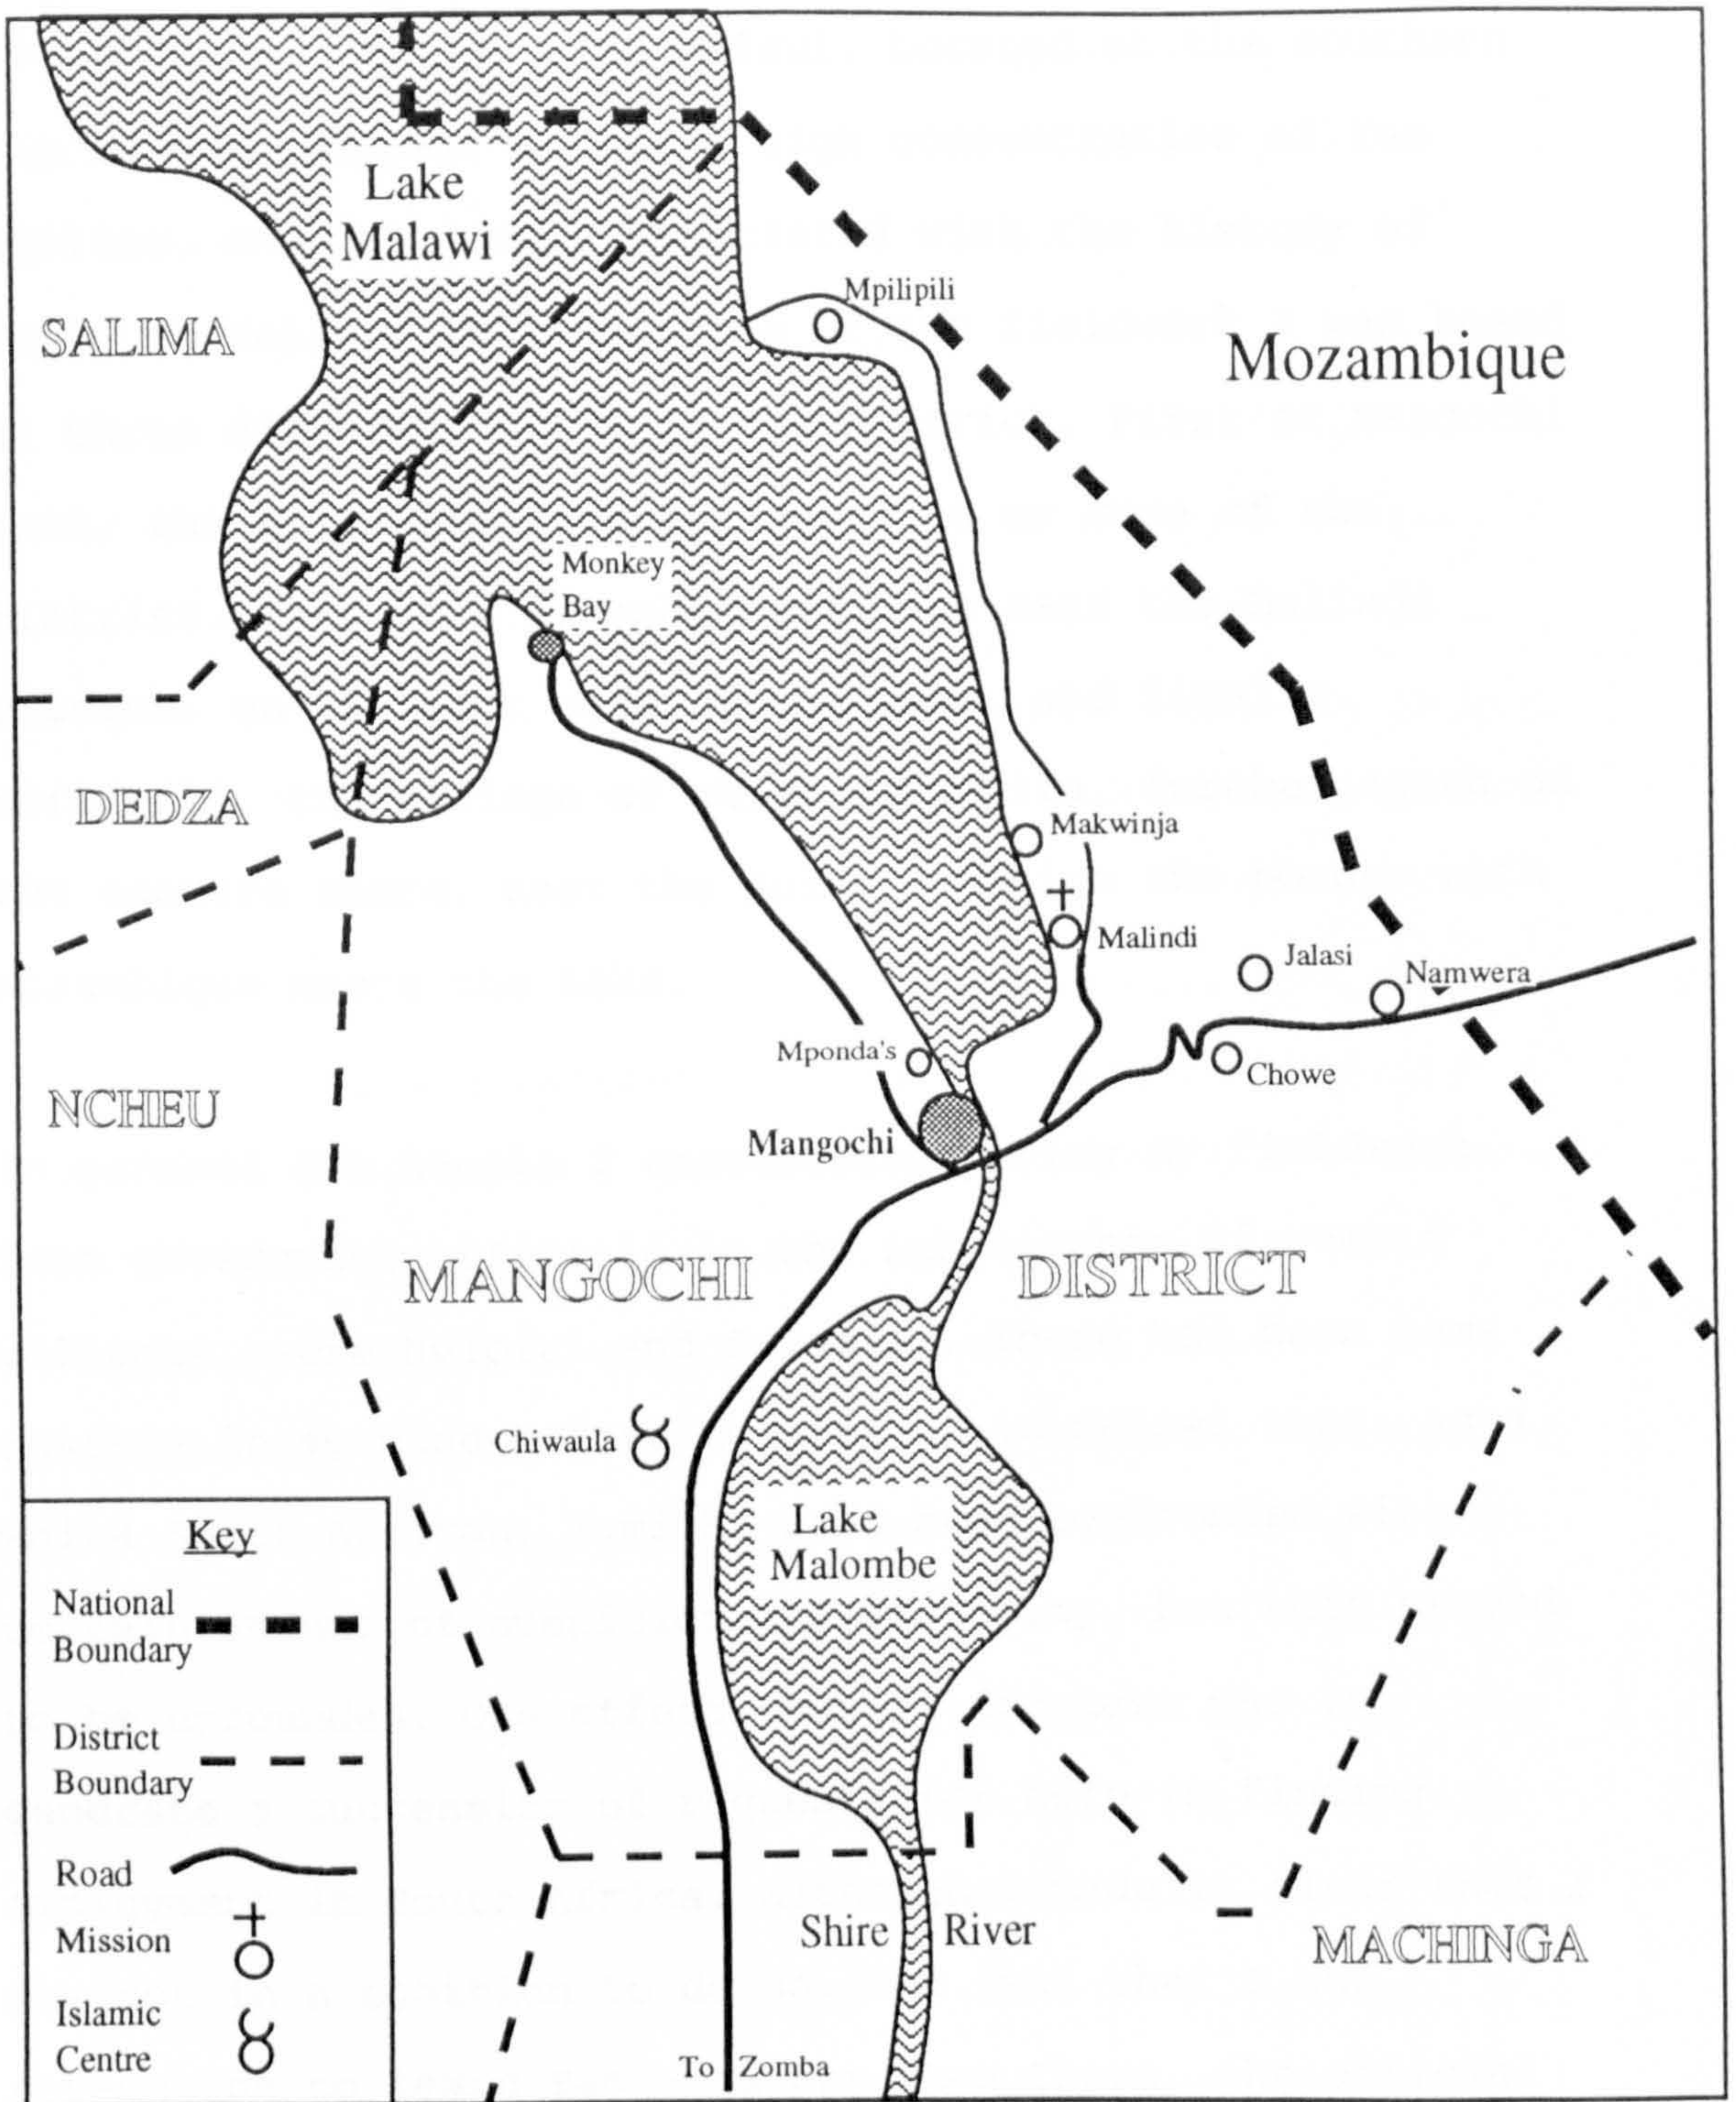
Lake Malawi

SALIMA

Mpilipili

Mozambique

Monkey Bay

DEDZA

Makwinja

Malindi

Jalasi

Namwera

Mponda's

Chowe

NCHEU

Mangochi

MANGOCHI DISTRICT

Chiwaula

Lake Malombe

Key

National Boundary

District Boundary

Road

Mission

Islamic Centre

Shire River

MACHINGA

To Zomba